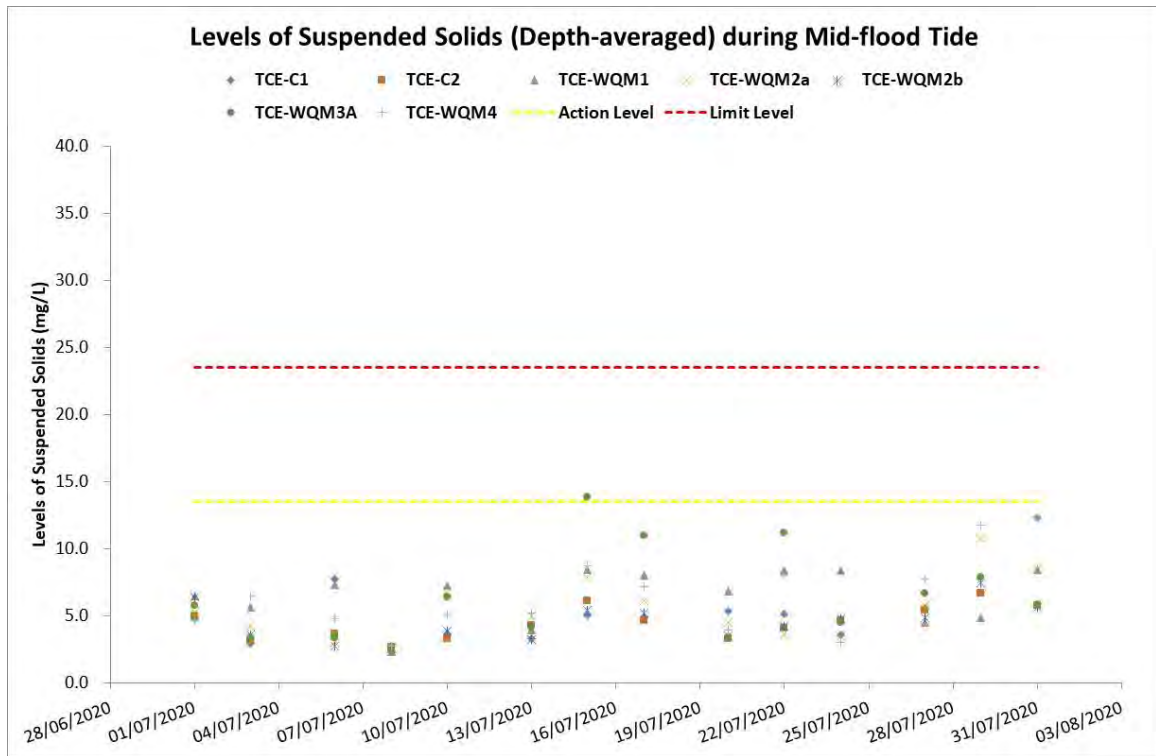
Levels of Suspended Solids (Depth-averaged) during Mid-flood Tide

TCE-C1
TCE-C2
TCE-WQM1
TCE-WQM2a
TCE-WQM2b
TCE-WQM3A
TCE-WQM4
Action Level
Limit Level

Levels of Suspended Solids (mg/L)

40.0
35.0
30.0
25.0
20.0
15.0
10.0
5.0
0.0

28/06/2020
01/07/2020
04/07/2020
07/07/2020
10/07/2020
13/07/2020
16/07/2020
19/07/2020
22/07/2020
25/07/2020
28/07/2020
31/07/2020
03/08/2020